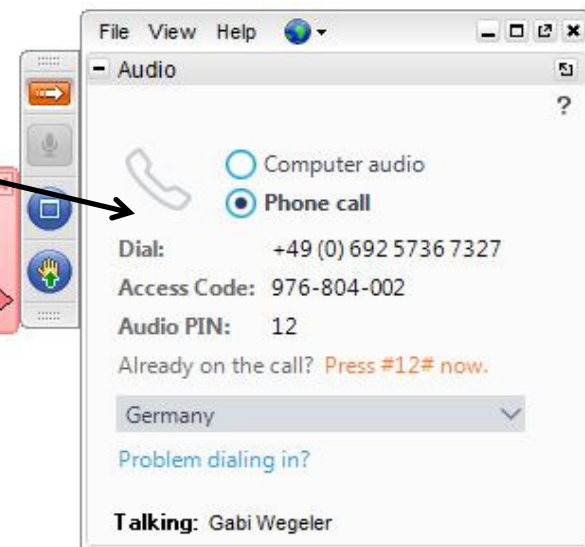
File View Help

Audio

?

Computer audio

Phone call

Dial: +49 (0) 692 5736 7327

Access Code: 976-804-002

Audio PIN: 12

Already on the call? Press #12# now.

Germany

Problem dialing in?

Talking: Gabi Wegeler